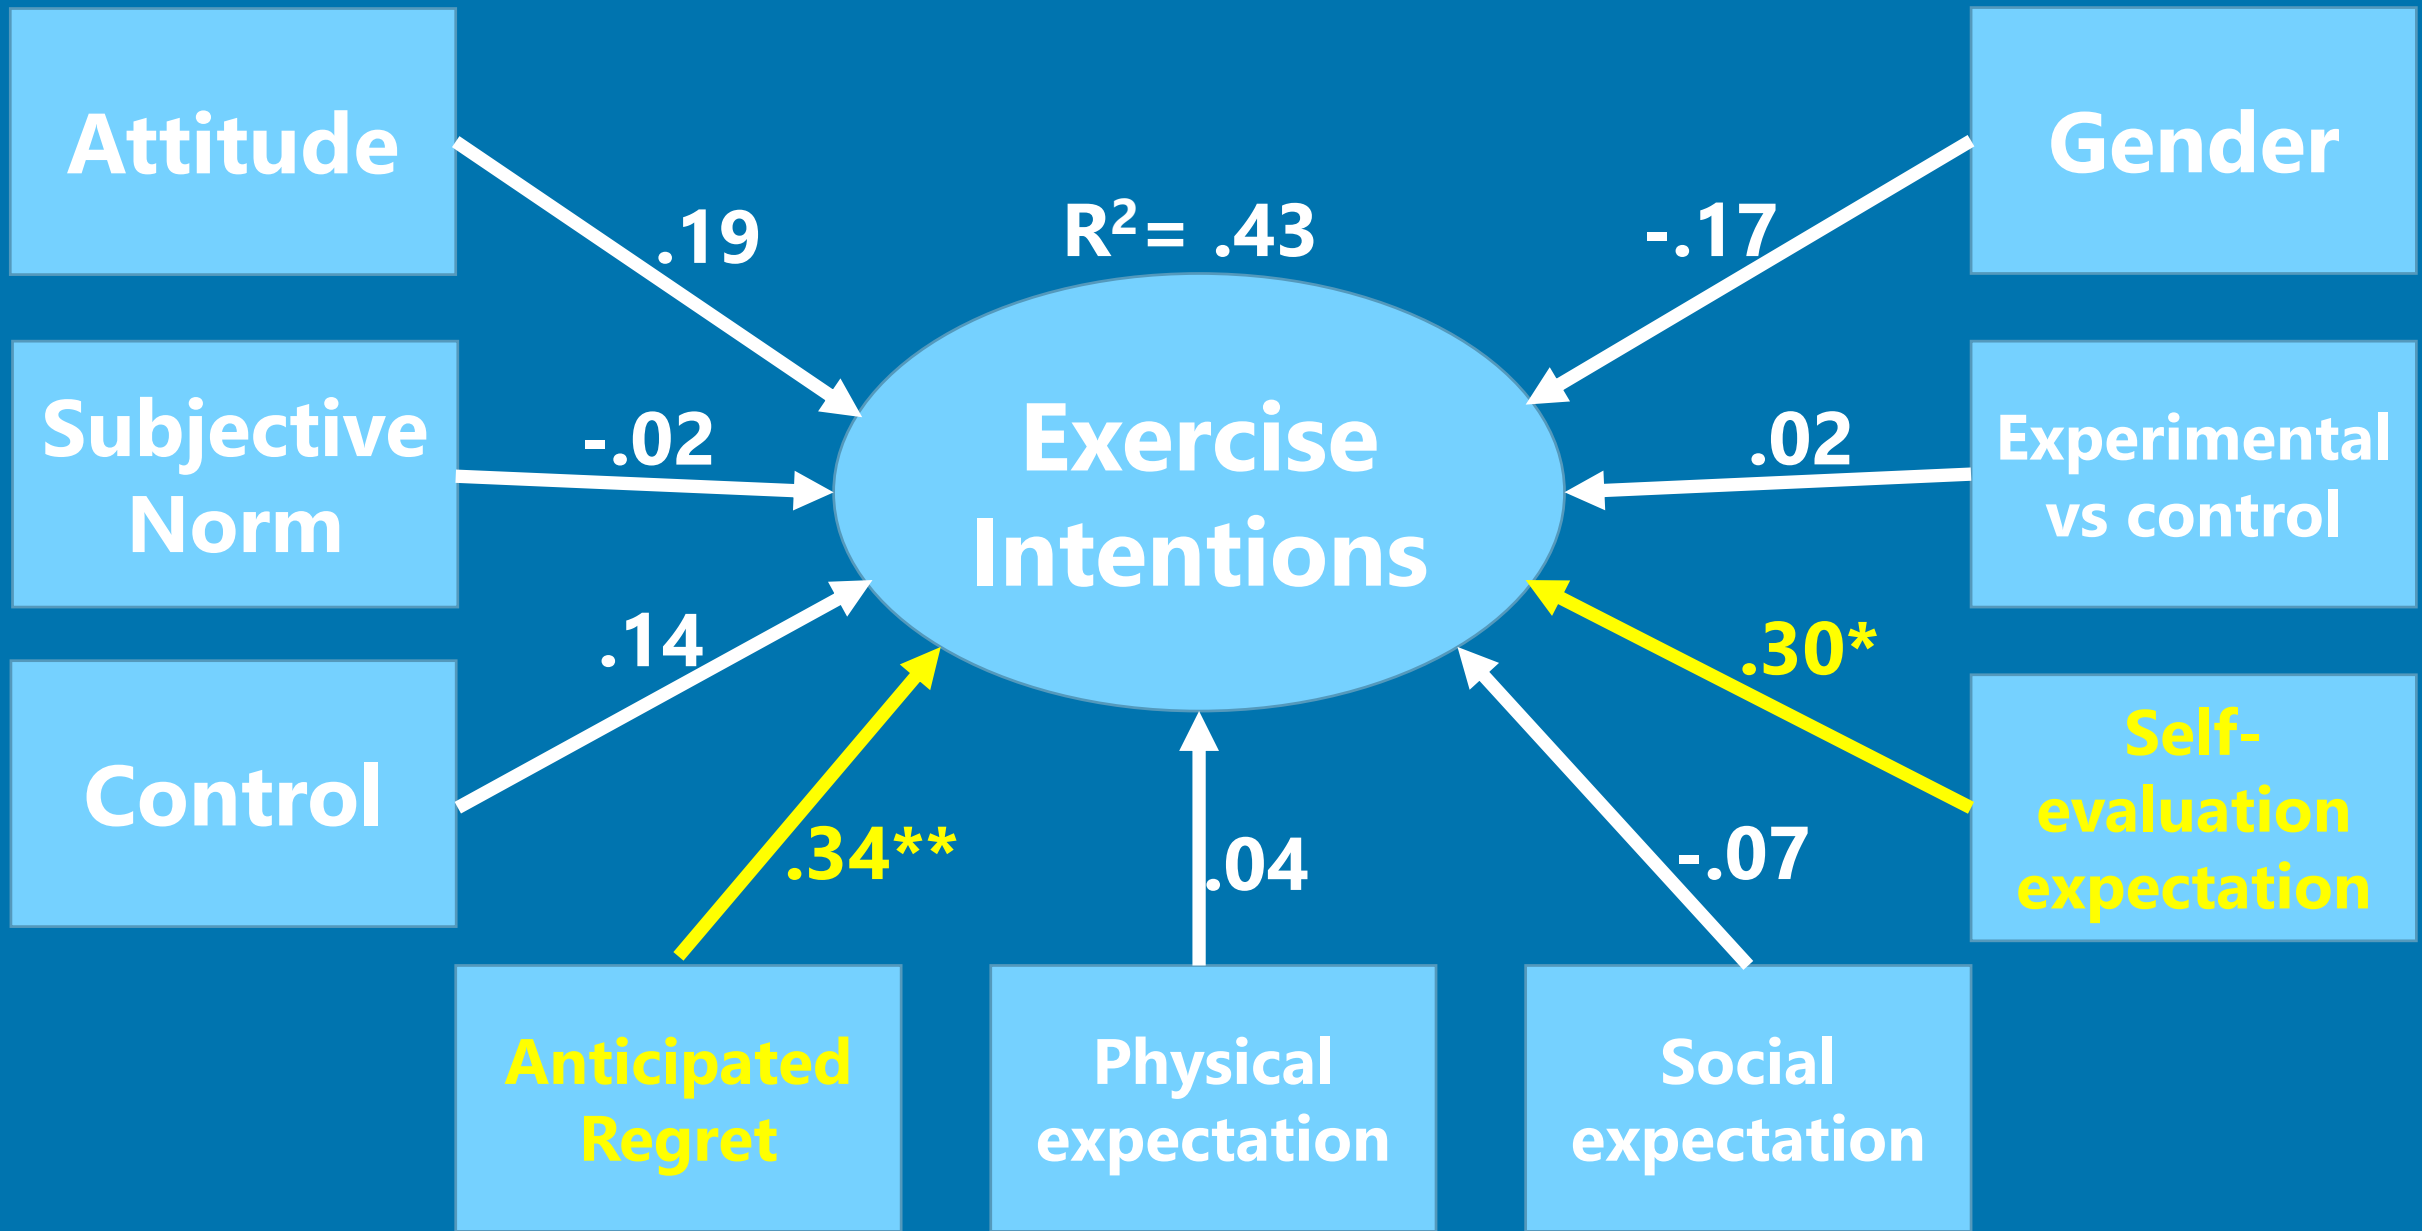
Attitude

.19

$R^2$= .43

-.17

Gender

Subjective Norm

-.02

Exercise Intentions

.02

Experimental vs control

.14

.30*

Control

Self-evaluation expectation

.34**

.04

-.07

Anticipated Regret

Physical expectation

Social expectation